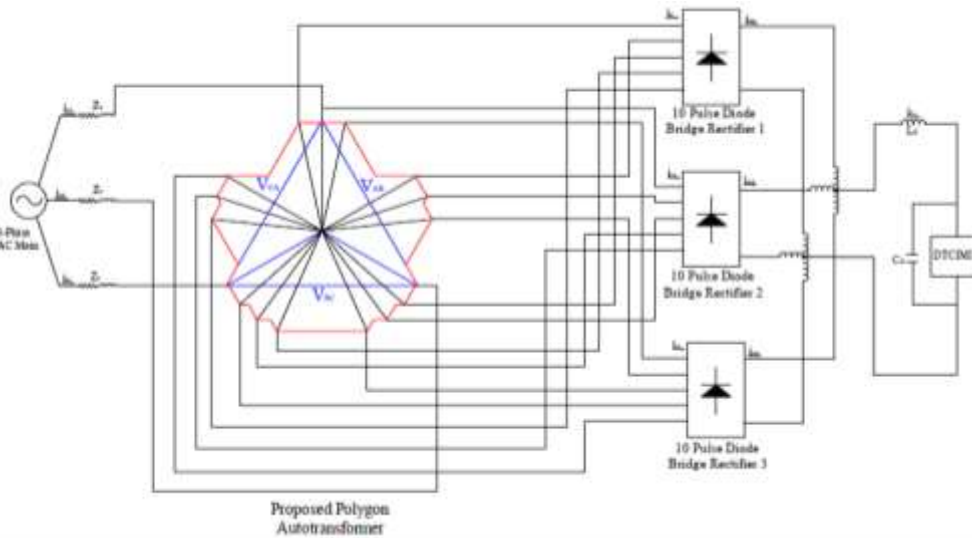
3-Phase
AC Main

$Z_s$
$Z_s$
$Z_s$

$V_{CA}$
$V_{AB}$
$V_{BC}$

10 Pulse Diode
Bridge Rectifier 1

10 Pulse Diode
Bridge Rectifier 2

10 Pulse Diode
Bridge Rectifier 3

$L_d$
$C_d$
DTCIMD

Proposed Polygon
Autotransformer